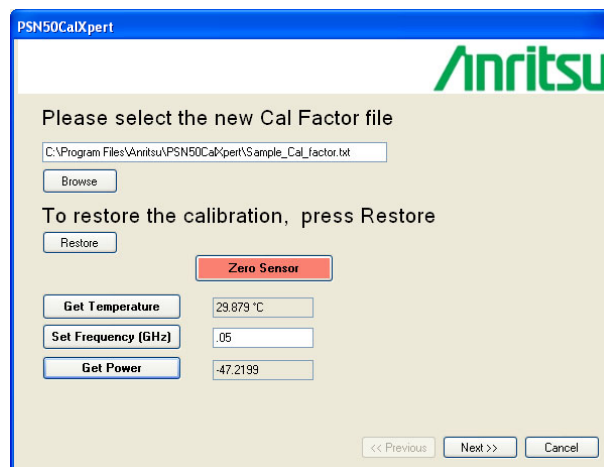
PSN50CalXpert

Anritsu

Please select the new Cal Factor file

C:\Program Files\Anritsu\PSN50CalXpert\Sample_Cal_factor.txt

Browse

To restore the calibration, press Restore

Restore

Zero Sensor

Get Temperature

29.879 °C

Set Frequency (GHz)

.05

Get Power

-47.2199

<< Previous

Next >>

Cancel